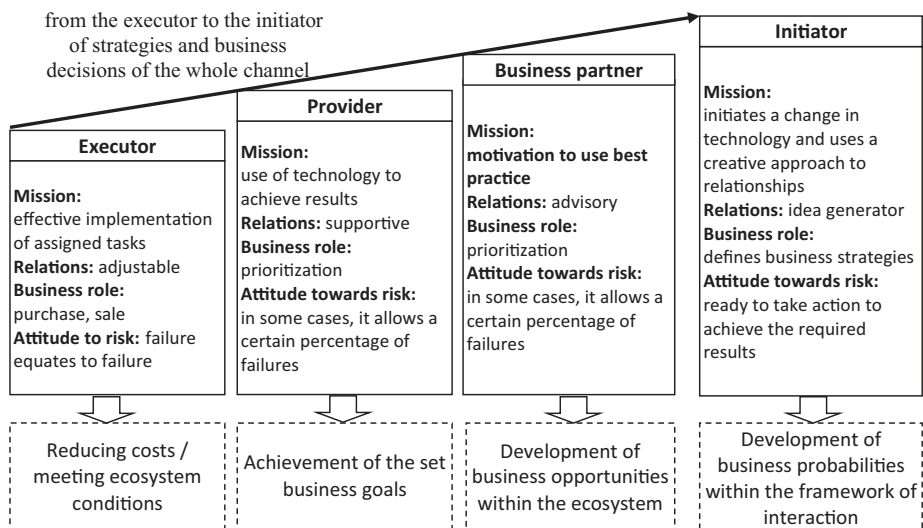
from the executor to the initiator of strategies and business decisions of the whole channel

**Executor**

**Mission:** effective implementation of assigned tasks
**Relations:** adjustable
**Business role:** purchase, sale
**Attitude to risk:** failure equates to failure

Reducing costs / meeting ecosystem conditions

**Provider**

**Mission:** use of technology to achieve results
**Relations:** supportive
**Business role:** prioritization
**Attitude towards risk:** in some cases, it allows a certain percentage of failures

Achievement of the set business goals

**Business partner**

**Mission:** **motivation to use best practice**
**Relations:** advisory
**Business role:** prioritization
**Attitude towards risk:** in some cases, it allows a certain percentage of failures

Development of business opportunities within the ecosystem

**Initiator**

**Mission:** initiates a change in technology and uses a creative approach to relationships
**Relations:** idea generator
**Business role:** defines business strategies
**Attitude towards risk:** ready to take action to achieve the required results

Development of business probabilities within the framework of interaction